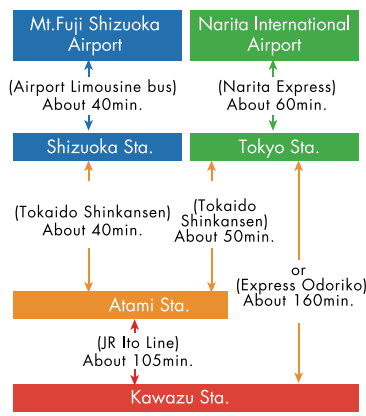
Mt.Fuji Shizuoka Airport

Narita International Airport

(Airport Limousine bus) About 40min.

(Narita Express) About 60min.

Shizuoka Sta.

Tokyo Sta.

(Tokaido Shinkansen) About 40min.

(Tokaido Shinkansen) About 50min.

or (Express Odoriko) About 160min.

Atami Sta.

(JR Ito Line) About 105min.

Kawazu Sta.